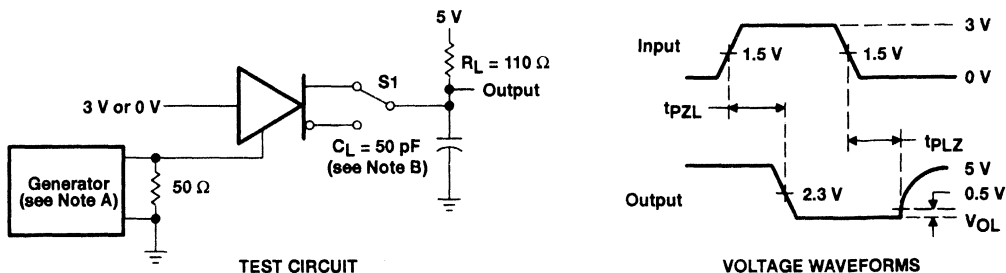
5 V

$R_L = 110\ \Omega$

S1

3 V or 0 V

Output

$C_L = 50$ pF
(see Note B)

Generator
(see Note A)

50 Ω

TEST CIRCUIT

Input

1.5 V

1.5 V

3 V

0 V

$t_{PZL}$

$t_{PLZ}$

Output

2.3 V

5 V

0.5 V

$V_{OL}$

VOLTAGE WAVEFORMS